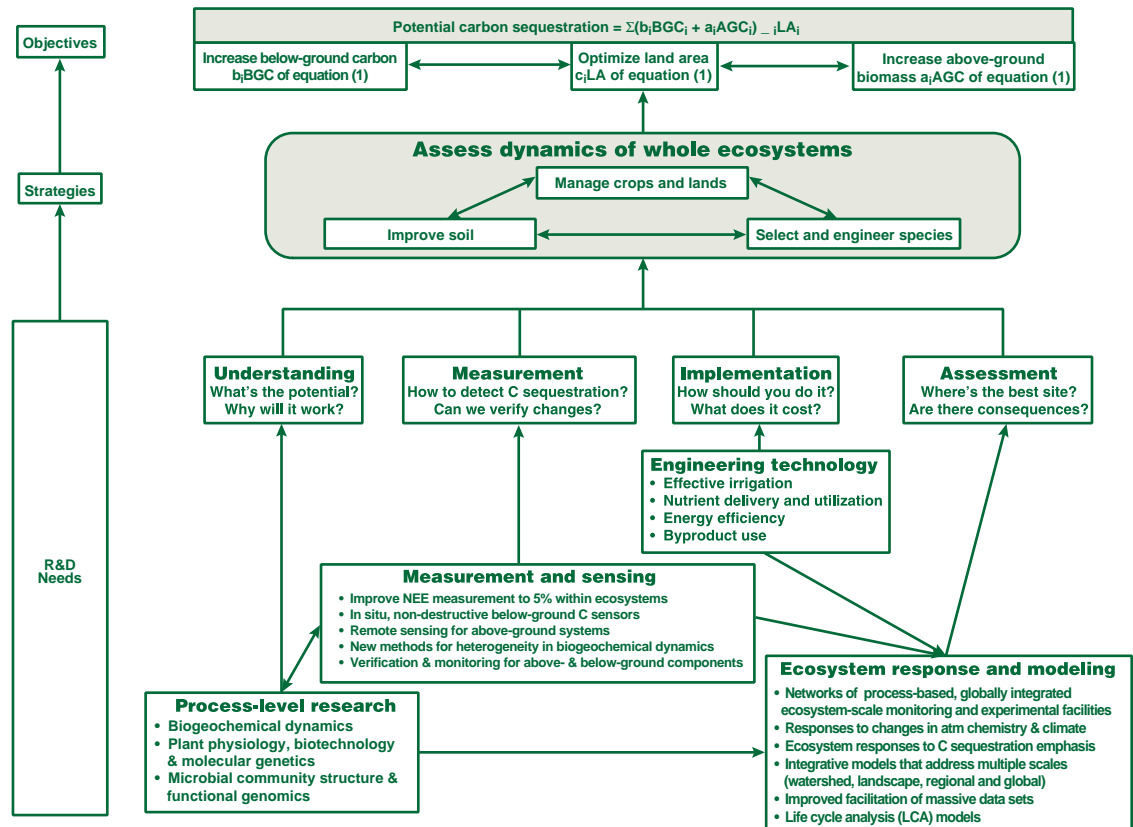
Objectives

Strategies

R&D Needs

Potential carbon sequestration = $\Sigma(b_iBGC_i + a_iAGC_i)$ _ $_iLA_i$

Increase below-ground carbon $b_iBGC$ of equation (1)

Optimize land area $c_iLA$ of equation (1)

Increase above-ground biomass $a_iAGC$ of equation (1)

Assess dynamics of whole ecosystems

Manage crops and lands

Improve soil

Select and engineer species

Understanding
What's the potential?
Why will it work?

Measurement
How to detect C sequestration?
Can we verify changes?

Implementation
How should you do it?
What does it cost?

Assessment
Where's the best site?
Are there consequences?

Engineering technology
• Effective irrigation
• Nutrient delivery and utilization
• Energy efficiency
• Byproduct use

Measurement and sensing
• Improve NEE measurement to 5% within ecosystems
• In situ, non-destructive below-ground C sensors
• Remote sensing for above-ground systems
• New methods for heterogeneity in biogeochemical dynamics
• Verification & monitoring for above- & below-ground components

Ecosystem response and modeling
• Networks of process-based, globally integrated ecosystem-scale monitoring and experimental facilities
• Responses to changes in atm chemistry & climate
• Ecosystem responses to C sequestration emphasis
• Integrative models that address multiple scales (watershed, landscape, regional and global)
• Improved facilitation of massive data sets
• Life cycle analysis (LCA) models

Process-level research
• Biogeochemical dynamics
• Plant physiology, biotechnology & molecular genetics
• Microbial community structure & functional genomics